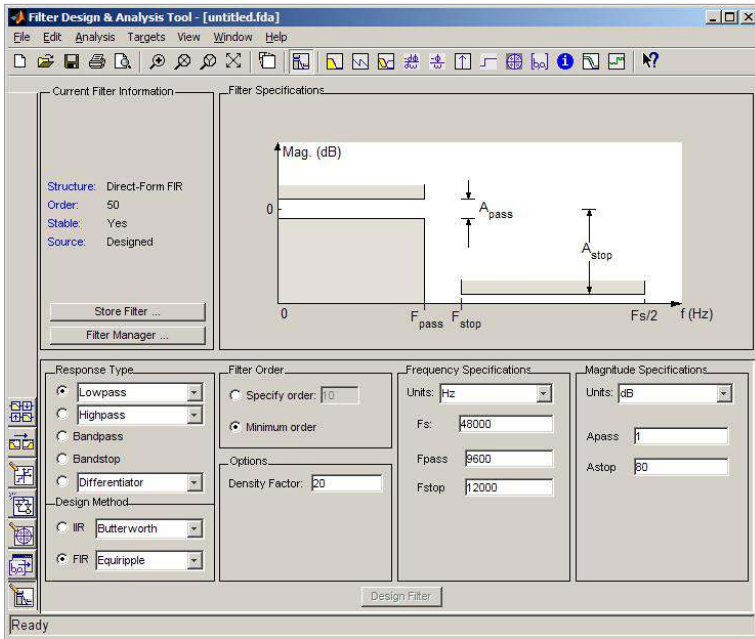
Filter Design & Analysis Tool - [untitled.fda]

File Edit Analysis Targets View Window Help

Current Filter Information

Structure: Direct-Form FIR
Order: 50
Stable: Yes
Source: Designed

Store Filter ...
Filter Manager ...

Filter Specifications

Mag. (dB)
0
$A_{pass}$
$A_{stop}$
0
$F_{pass}$ $F_{stop}$
Fs/2
f (Hz)

Response Type
Lowpass
Highpass
Bandpass
Bandstop
Differentiator

Design Method
IIR Butterworth
FIR Equiripple

Filter Order
Specify order: 10
Minimum order

Options
Density Factor: 20

Frequency Specifications
Units: Hz
Fs: 48000
Fpass 9600
Fstop 12000

Magnitude Specifications
Units: dB
Apass 1
Astop 80

Design Filter

Ready